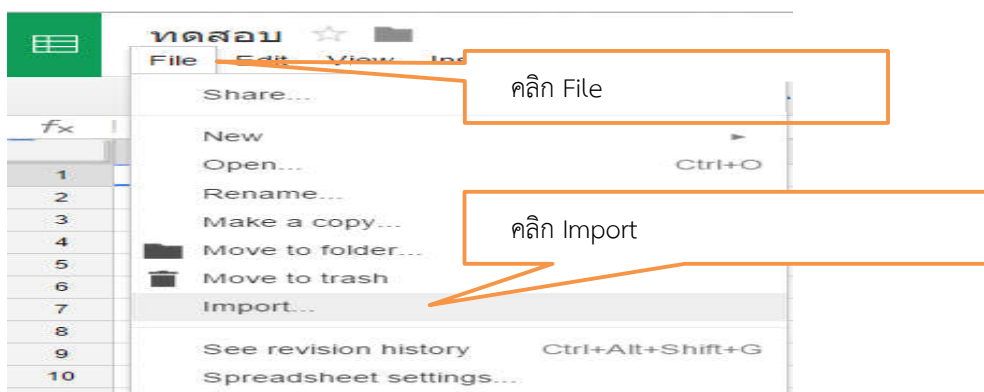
ทดสอบ

File Edit View Ins

คลิก File

Share...

$f_x$

New

Open... Ctrl+O

Rename...

Make a copy...

Move to folder...

Move to trash

Import...

คลิก Import

See revision history Ctrl+Alt+Shift+G

Spreadsheet settings...

1
2
3
4
5
6
7
8
9
10